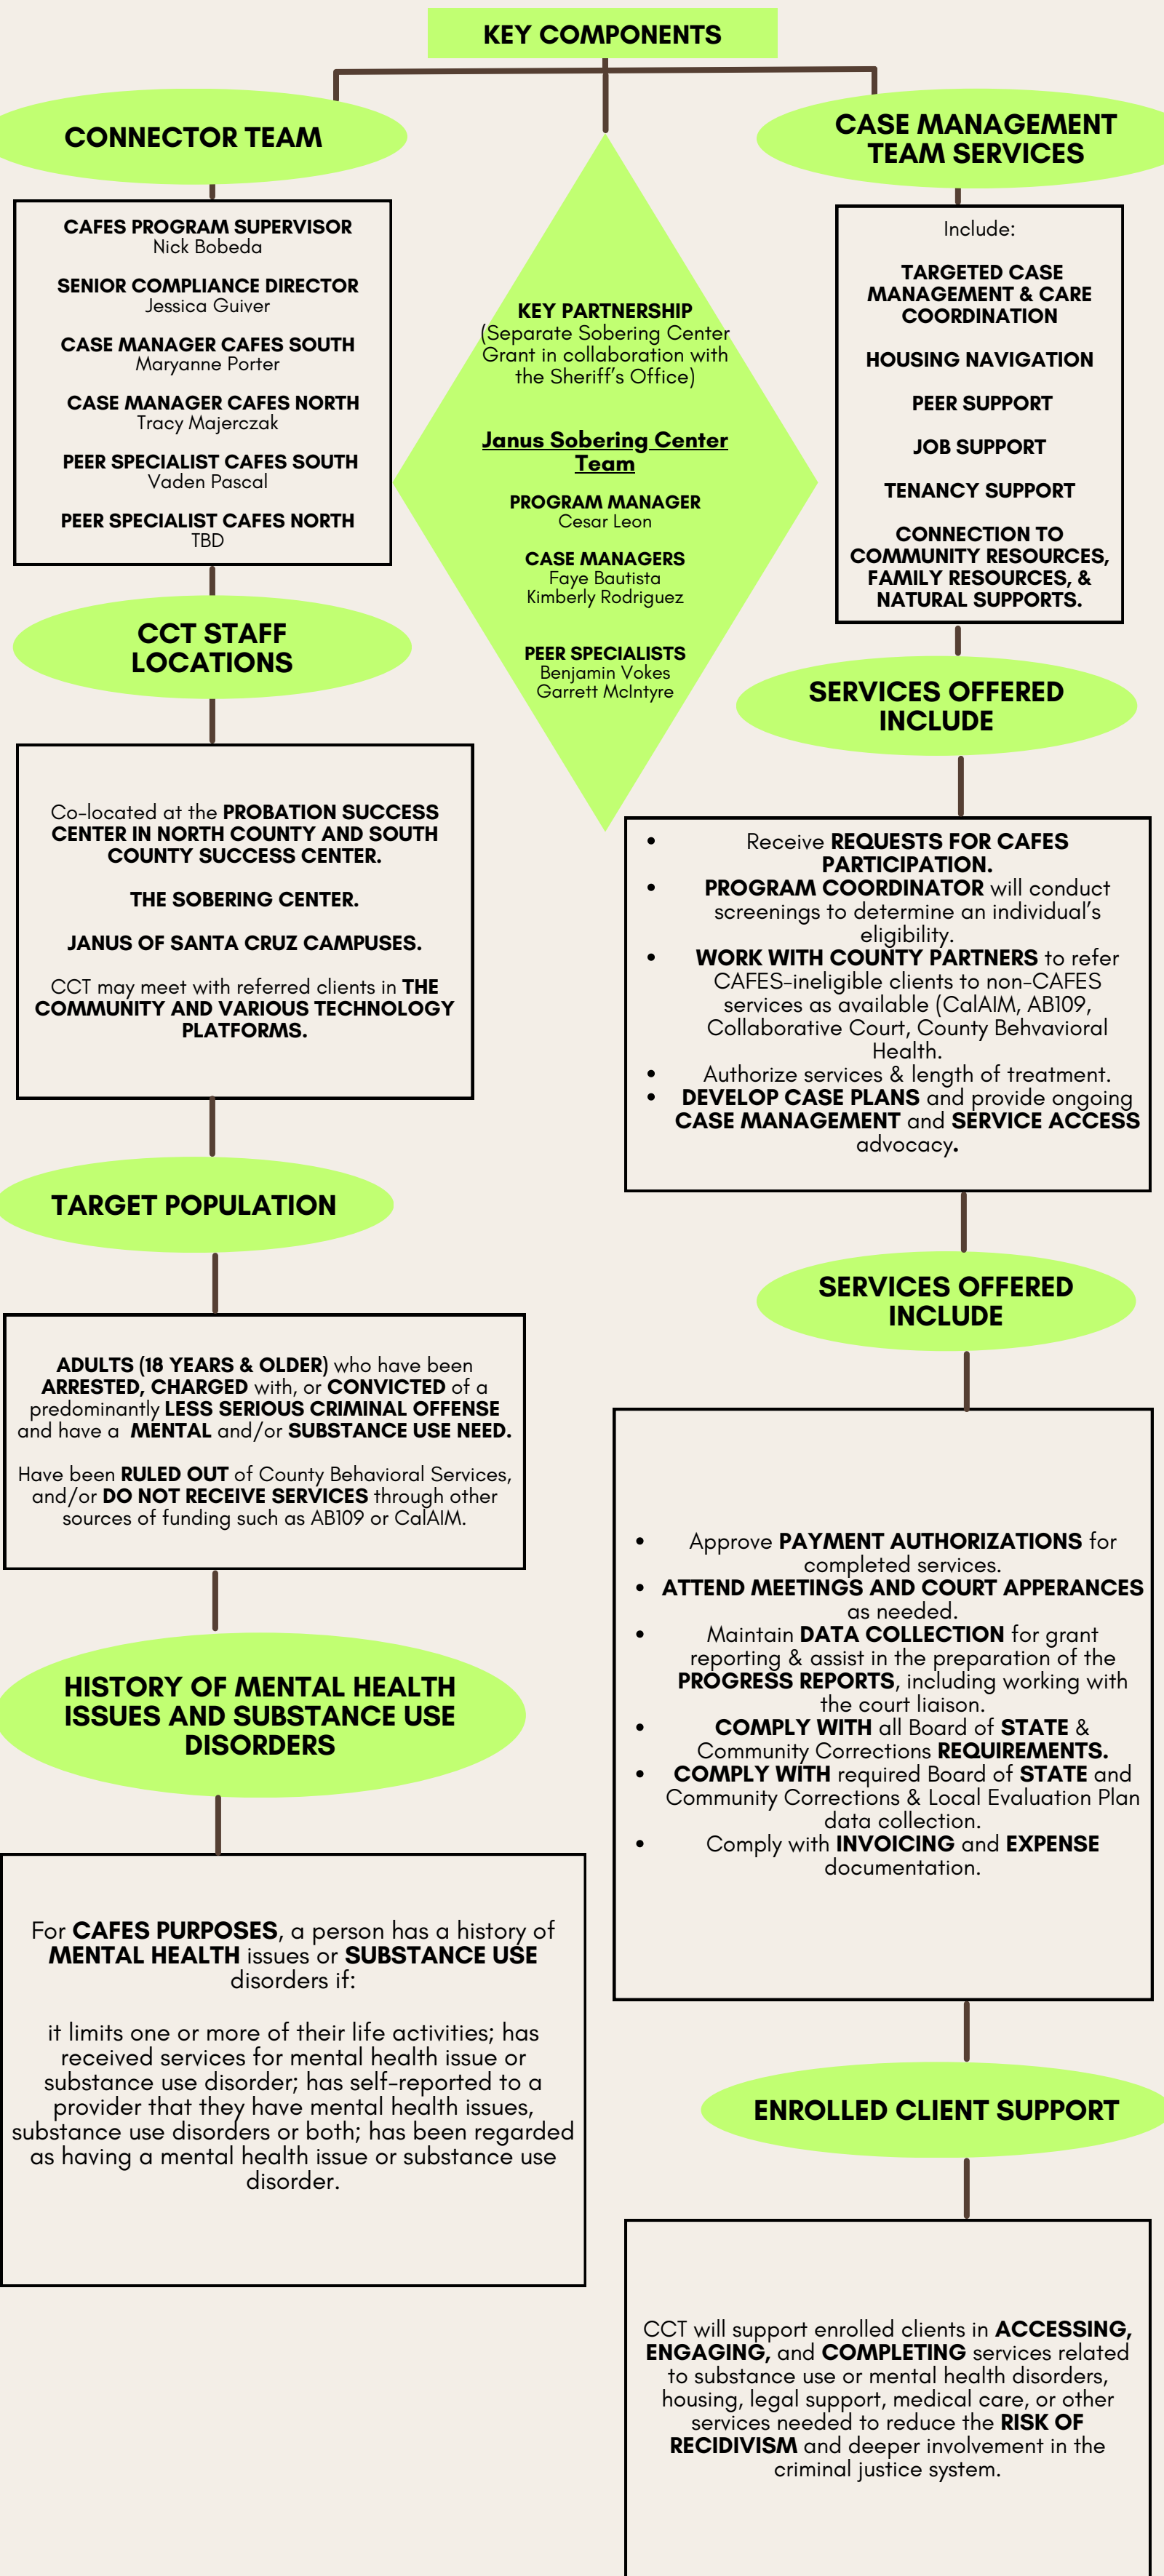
KEY COMPONENTS

CONNECTOR TEAM

CAFES PROGRAM SUPERVISOR
Nick Bobeda

SENIOR COMPLIANCE DIRECTOR
Jessica Guiver

CASE MANAGER CAFES SOUTH
Maryanne Porter

CASE MANAGER CAFES NORTH
Tracy Majerczak

PEER SPECIALIST CAFES SOUTH
Vaden Pascal

PEER SPECIALIST CAFES NORTH
TBD

CCT STAFF LOCATIONS

Co-located at the PROBATION SUCCESS CENTER IN NORTH COUNTY AND SOUTH COUNTY SUCCESS CENTER.

THE SOBERING CENTER.

JANUS OF SANTA CRUZ CAMPUSES.

CCT may meet with referred clients in THE COMMUNITY AND VARIOUS TECHNOLOGY PLATFORMS.

TARGET POPULATION

ADULTS (18 YEARS & OLDER) who have been ARRESTED, CHARGED with, or CONVICTED of a predominantly LESS SERIOUS CRIMINAL OFFENSE and have a MENTAL and/or SUBSTANCE USE NEED.

Have been RULED OUT of County Behavioral Services, and/or DO NOT RECEIVE SERVICES through other sources of funding such as AB109 or CalAIM.

HISTORY OF MENTAL HEALTH ISSUES AND SUBSTANCE USE DISORDERS

For CAFES PURPOSES, a person has a history of MENTAL HEALTH issues or SUBSTANCE USE disorders if:

it limits one or more of their life activities; has received services for mental health issue or substance use disorder; has self-reported to a provider that they have mental health issues, substance use disorders or both; has been regarded as having a mental health issue or substance use disorder.

KEY PARTNERSHIP
(Separate Sobering Center Grant in collaboration with the Sheriff's Office)

Janus Sobering Center Team

PROGRAM MANAGER
Cesar Leon

CASE MANAGERS
Faye Bautista
Kimberly Rodriguez

PEER SPECIALISTS
Benjamin Vokes
Garrett McIntyre

CASE MANAGEMENT TEAM SERVICES

Include:

TARGETED CASE MANAGEMENT & CARE COORDINATION

HOUSING NAVIGATION

PEER SUPPORT

JOB SUPPORT

TENANCY SUPPORT

CONNECTION TO COMMUNITY RESOURCES, FAMILY RESOURCES, & NATURAL SUPPORTS.

SERVICES OFFERED INCLUDE

• Receive REQUESTS FOR CAFES PARTICIPATION.
• PROGRAM COORDINATOR will conduct screenings to determine an individual's eligibility.
• WORK WITH COUNTY PARTNERS to refer CAFES-ineligible clients to non-CAFES services as available (CalAIM, AB109, Collaborative Court, County Behvavioral Health.
• Authorize services & length of treatment.
• DEVELOP CASE PLANS and provide ongoing CASE MANAGEMENT and SERVICE ACCESS advocacy.

SERVICES OFFERED INCLUDE

• Approve PAYMENT AUTHORIZATIONS for completed services.
• ATTEND MEETINGS AND COURT APPERANCES as needed.
• Maintain DATA COLLECTION for grant reporting & assist in the preparation of the PROGRESS REPORTS, including working with the court liaison.
• COMPLY WITH all Board of STATE & Community Corrections REQUIREMENTS.
• COMPLY WITH required Board of STATE and Community Corrections & Local Evaluation Plan data collection.
• Comply with INVOICING and EXPENSE documentation.

ENROLLED CLIENT SUPPORT

CCT will support enrolled clients in ACCESSING, ENGAGING, and COMPLETING services related to substance use or mental health disorders, housing, legal support, medical care, or other services needed to reduce the RISK OF RECIDIVISM and deeper involvement in the criminal justice system.